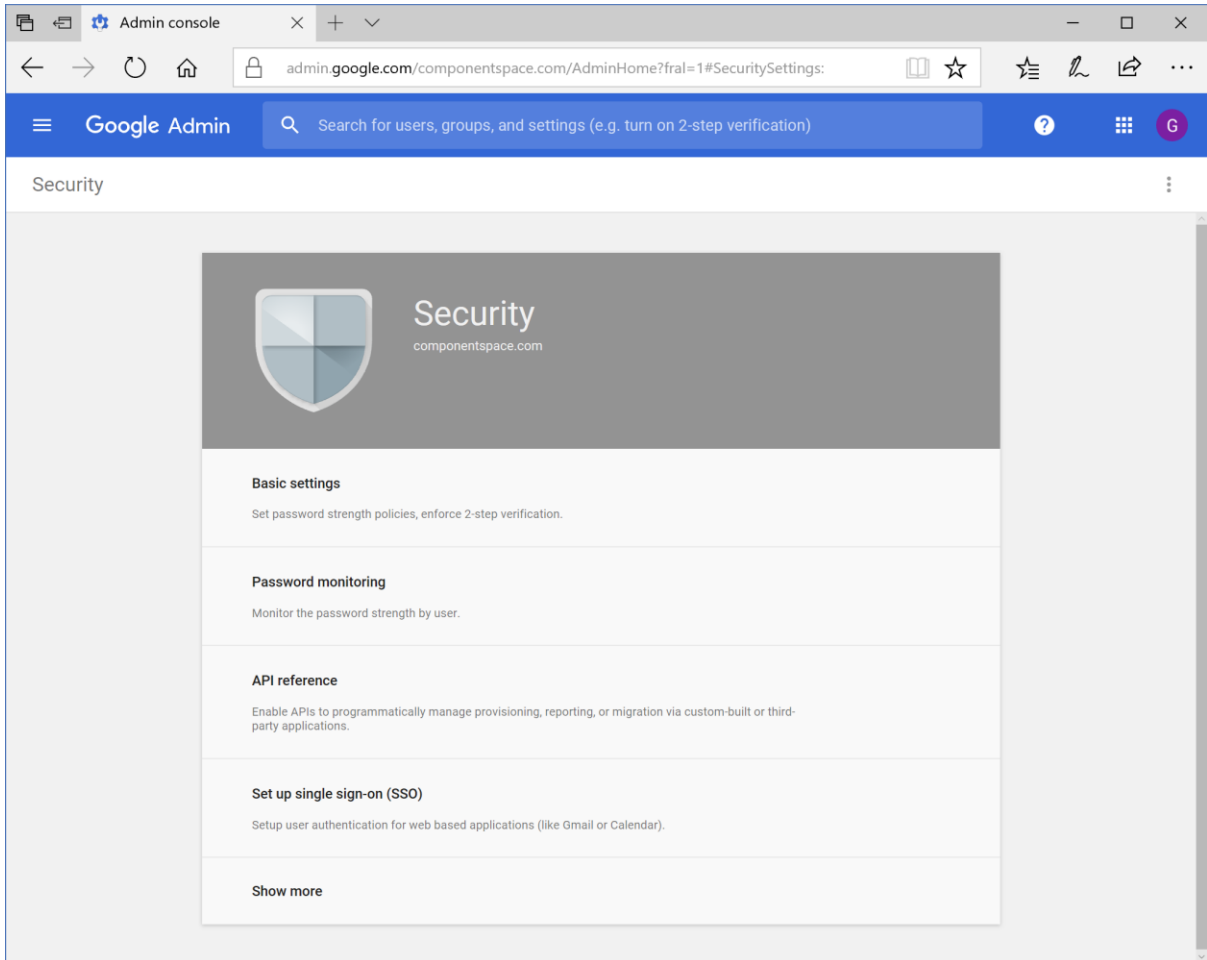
Admin console

admin.google.com/componentspace.com/AdminHome?fral=1#SecuritySettings:

Google Admin

Search for users, groups, and settings (e.g. turn on 2-step verification)

G

Security

Security
componentspace.com

Basic settings

Set password strength policies, enforce 2-step verification.

Password monitoring

Monitor the password strength by user.

API reference

Enable APIs to programmatically manage provisioning, reporting, or migration via custom-built or third-party applications.

Set up single sign-on (SSO)

Setup user authentication for web based applications (like Gmail or Calendar).

Show more